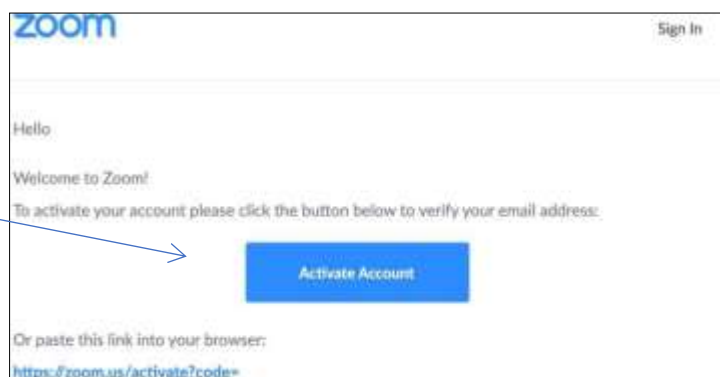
zoom

Sign In

Hello

Welcome to Zoom!

To activate your account please click the button below to verify your email address:

Activate Account

Or paste this link into your browser:

https://zoom.us/activate?code=